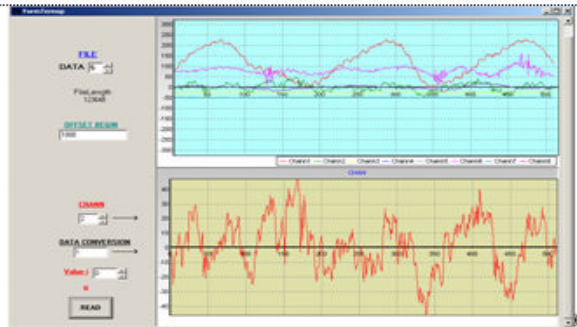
FormTermop

FILE

DATA 5

FileLength
12848

OFFSET BEGIN
1000

CHANN
1

DATA CONVERSION
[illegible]

Value 2

READ

2500
2000
1500
1000
500
0
-500
-1000
-1500
-2000
-2500

50 100 150 200 250 300 350 400 450 500

Chann1 Chann2 Chann3 Chann4 Chann5 Chann6 Chann7 Chann8

Chann

40
30
20
10
0
-10
-20
-30
-40

50 100 150 200 250 300 350 400 450 500